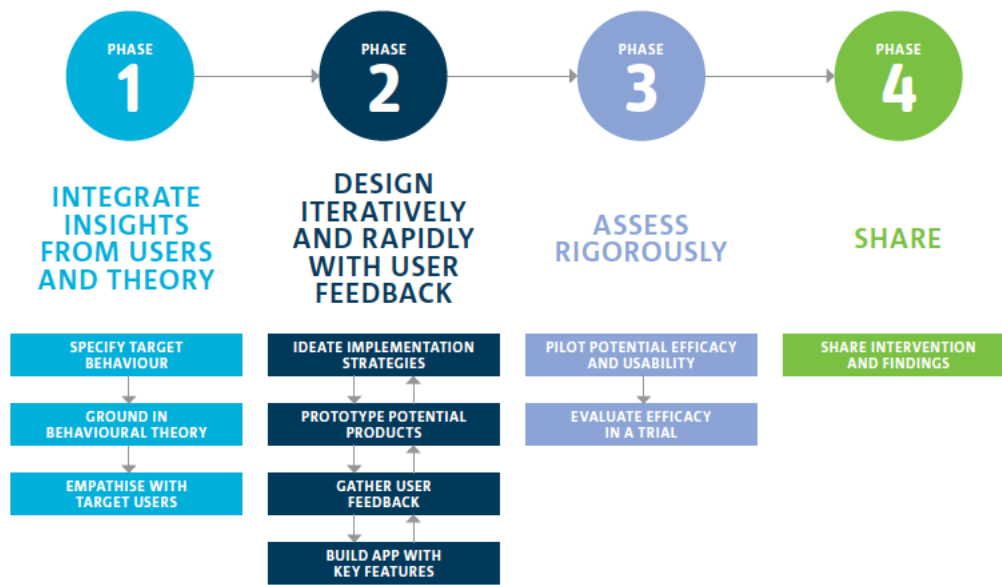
PHASE
1

PHASE
2

PHASE
3

PHASE
4

INTEGRATE INSIGHTS FROM USERS AND THEORY

SPECIFY TARGET BEHAVIOUR

GROUND IN BEHAVIOURAL THEORY

EMPATHISE WITH TARGET USERS

DESIGN ITERATIVELY AND RAPIDLY WITH USER FEEDBACK

IDEATE IMPLEMENTATION STRATEGIES

PROTOTYPE POTENTIAL PRODUCTS

GATHER USER FEEDBACK

BUILD APP WITH KEY FEATURES

ASSESS RIGOROUSLY

PILOT POTENTIAL EFFICACY AND USABILITY

EVALUATE EFFICACY IN A TRIAL

SHARE

SHARE INTERVENTION AND FINDINGS